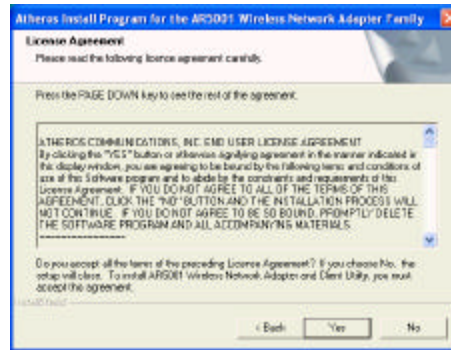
Atheros Install Program for the AR5001 Wireless Network Adapter Family

License Agreement

Please read the following license agreement carefully.

Press the PAGE DOWN key to see the rest of the agreement.

ATHEROS COMMUNICATIONS, INC. END USER LICENSE AGREEMENT
By clicking the "YES" button or otherwise signifying agreement in the manner indicated in the display window, you are agreeing to be bound by the following terms and conditions of use of this Software program and to abide by the constraints and requirements of this License Agreement. IF YOU DO NOT AGREE TO ALL OF THE TERMS OF THIS AGREEMENT, CLICK THE "NO" BUTTON AND THE INSTALLATION PROCESS WILL NOT CONTINUE. IF YOU DO NOT AGREE TO BE SO BOUND, PROMPTLY DELETE THE SOFTWARE PROGRAM AND ALL ACCOMPANYING MATERIALS.

Do you accept all the terms of the preceding License Agreement? If you choose No, the setup will close. To install AR5001 Wireless Network Adapter and Client Utility, you must accept the agreement.

InstallShield

< Back Yes No